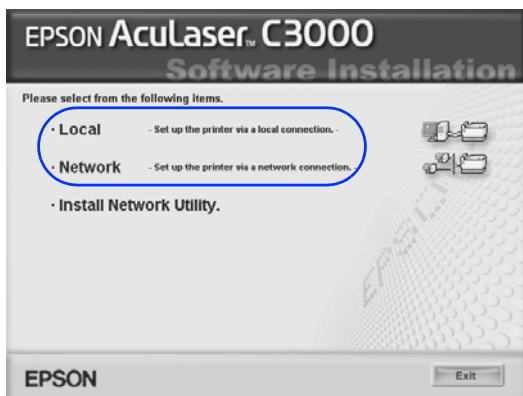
EPSON AcuLaser™ C3000

Software Installation

Please select from the following items.

· Local - Set up the printer via a local connection. -

· Network - Set up the printer via a network connection. -

· Install Network Utility.

EPSON

Exit